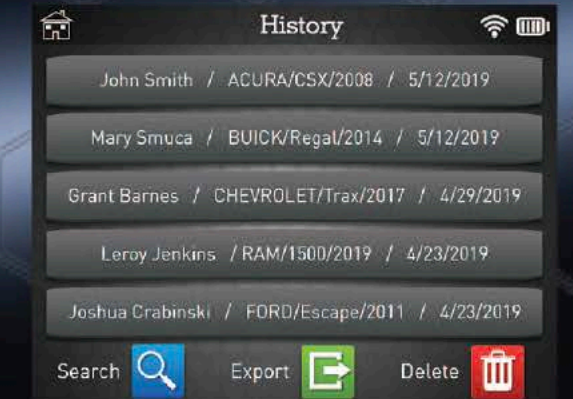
History

John Smith / ACURA/CSX/2008 / 5/12/2019

Mary Smuca / BUICK/Regal/2014 / 5/12/2019

Grant Barnes / CHEVROLET/Trax/2017 / 4/29/2019

Leroy Jenkins / RAM/1500/2019 / 4/23/2019

Joshua Crabinski / FORD/Escape/2011 / 4/23/2019

Search Export Delete